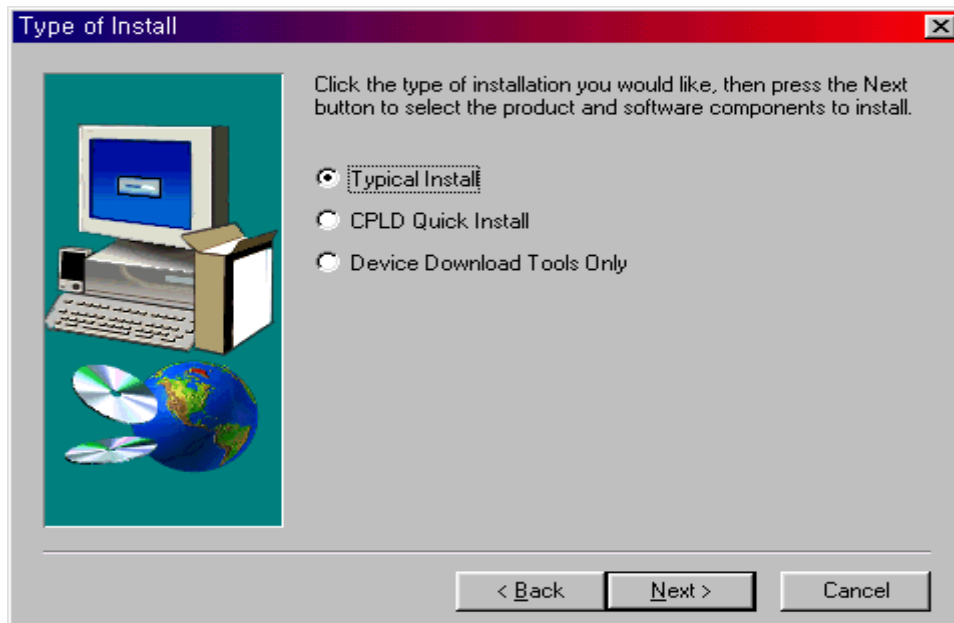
Type of Install

Click the type of installation you would like, then press the Next button to select the product and software components to install.

Typical Install

CPLD Quick Install

Device Download Tools Only

< Back

Next >

Cancel